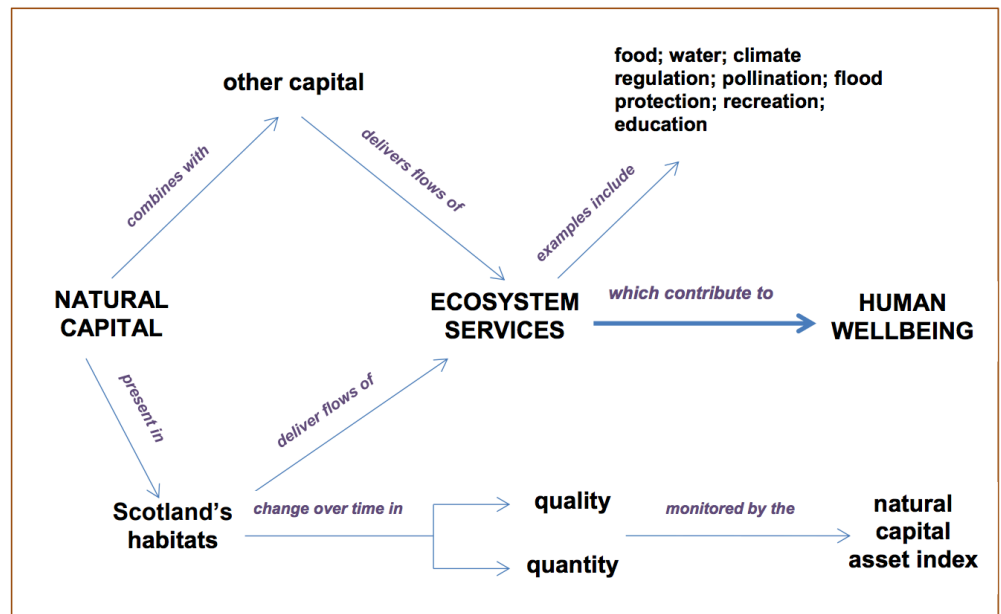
other capital

food; water; climate regulation; pollination; flood protection; recreation; education

combines with

delivers flows of

examples include

NATURAL CAPITAL

ECOSYSTEM SERVICES

which contribute to

HUMAN WELLBEING

present in

deliver flows of

Scotland's habitats

change over time in

quality

quantity

monitored by the

natural capital asset index